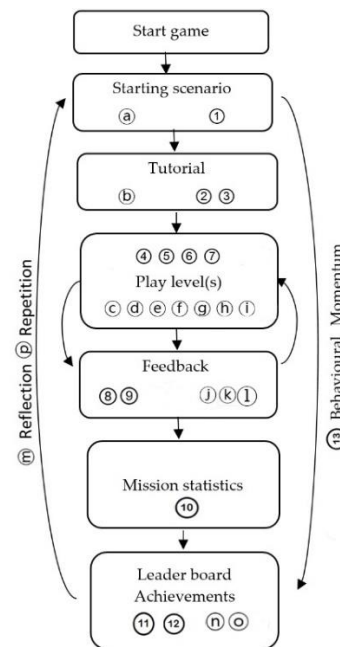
Start game

Starting scenario
ⓐ ①

Tutorial
ⓑ ② ③

④ ⑤ ⑥ ⑦
Play level(s)
ⓒ ⓓ ⓔ ⓕ ⓖ ⓗ ⓘ

Feedback
⑧ ⑨ ⓙ ⓚ ⓛ

Mission statistics
⑩

Leader board
Achievements
⑪ ⑫ ⓝ ⓞ

ⓜ Reflection ⓟ Repetition

⑬ Behavioural Momentum